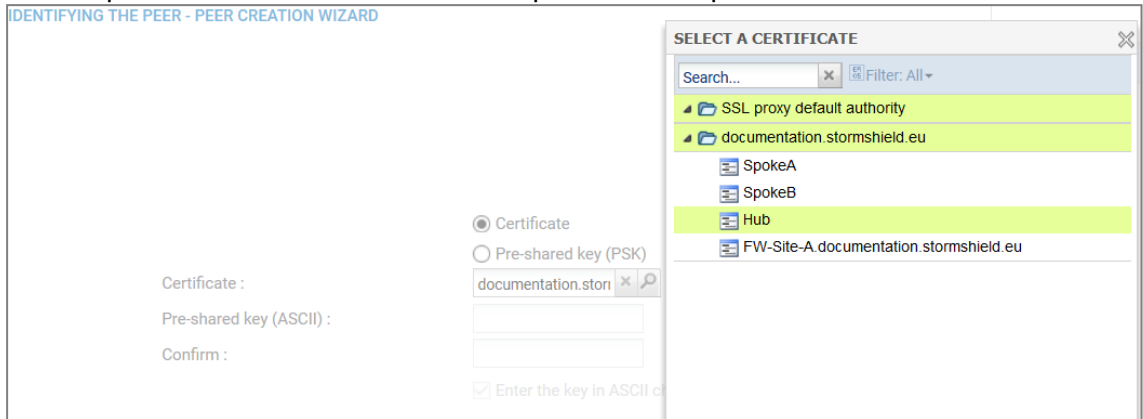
IDENTIFYING THE PEER - PEER CREATION WIZARD

SELECT A CERTIFICATE

Search...

Filter: All

SSL proxy default authority

documentation.stormshield.eu

SpokeA

SpokeB

Hub

FW-Site-A.documentation.stormshield.eu

Certificate

Pre-shared key (PSK)

Certificate :

documentation.storı

Pre-shared key (ASCII) :

Confirm :

Enter the key in ASCII c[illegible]